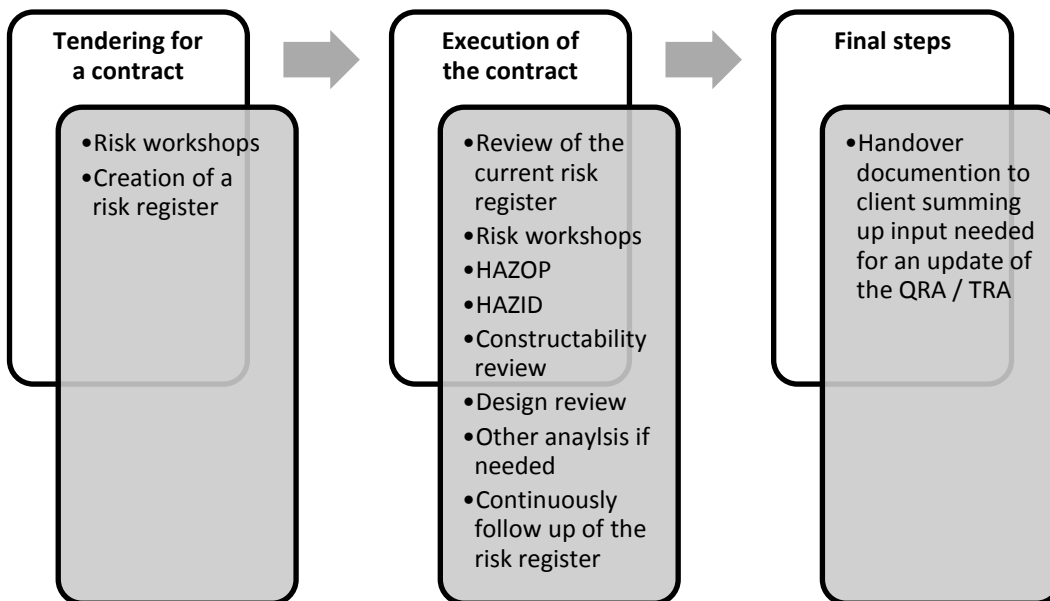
Tendering for a contract

•Risk workshops
•Creation of a risk register

Execution of the contract

•Review of the current risk register
•Risk workshops
•HAZOP
•HAZID
•Constructability review
•Design review
•Other anaylsis if needed
•Continuously follow up of the risk register

Final steps

•Handover documention to client summing up input needed for an update of the QRA / TRA